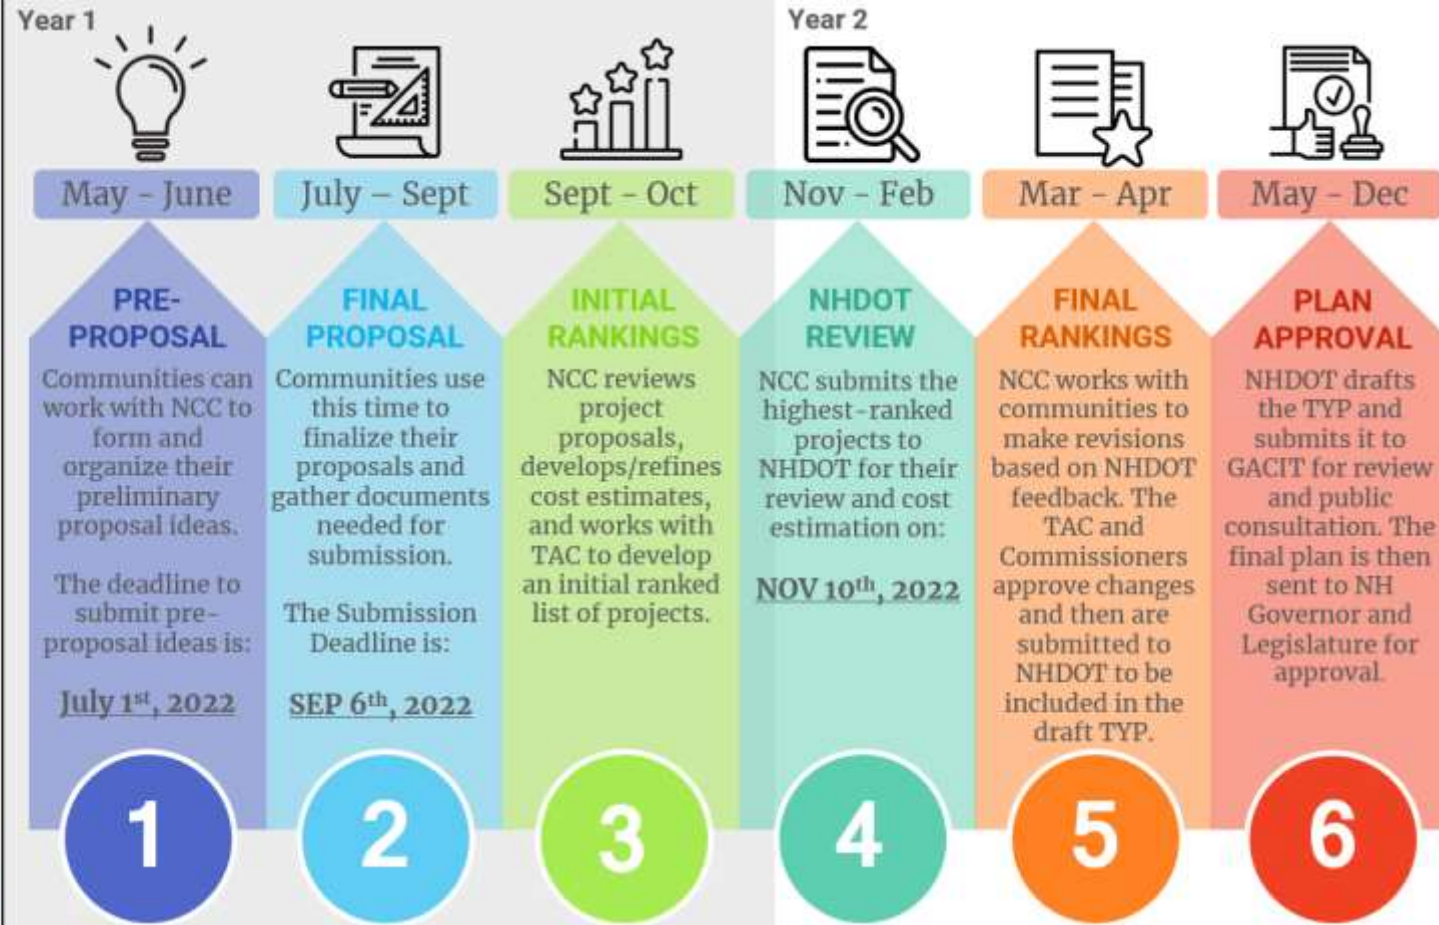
Year 1

May – June

PRE-PROPOSAL

Communities can work with NCC to form and organize their preliminary proposal ideas.

The deadline to submit pre-proposal ideas is:

July 1$^{st}$, 2022

1

July – Sept

FINAL PROPOSAL

Communities use this time to finalize their proposals and gather documents needed for submission.

The Submission Deadline is:

SEP 6$^{th}$, 2022

2

Sept – Oct

INITIAL RANKINGS

NCC reviews project proposals, develops/refines cost estimates, and works with TAC to develop an initial ranked list of projects.

3

Year 2

Nov – Feb

NHDOT REVIEW

NCC submits the highest-ranked projects to NHDOT for their review and cost estimation on:

NOV 10$^{th}$, 2022

4

Mar – Apr

FINAL RANKINGS

NCC works with communities to make revisions based on NHDOT feedback. The TAC and Commissioners approve changes and then are submitted to NHDOT to be included in the draft TYP.

5

May – Dec

PLAN APPROVAL

NHDOT drafts the TYP and submits it to GACIT for review and public consultation. The final plan is then sent to NH Governor and Legislature for approval.

6